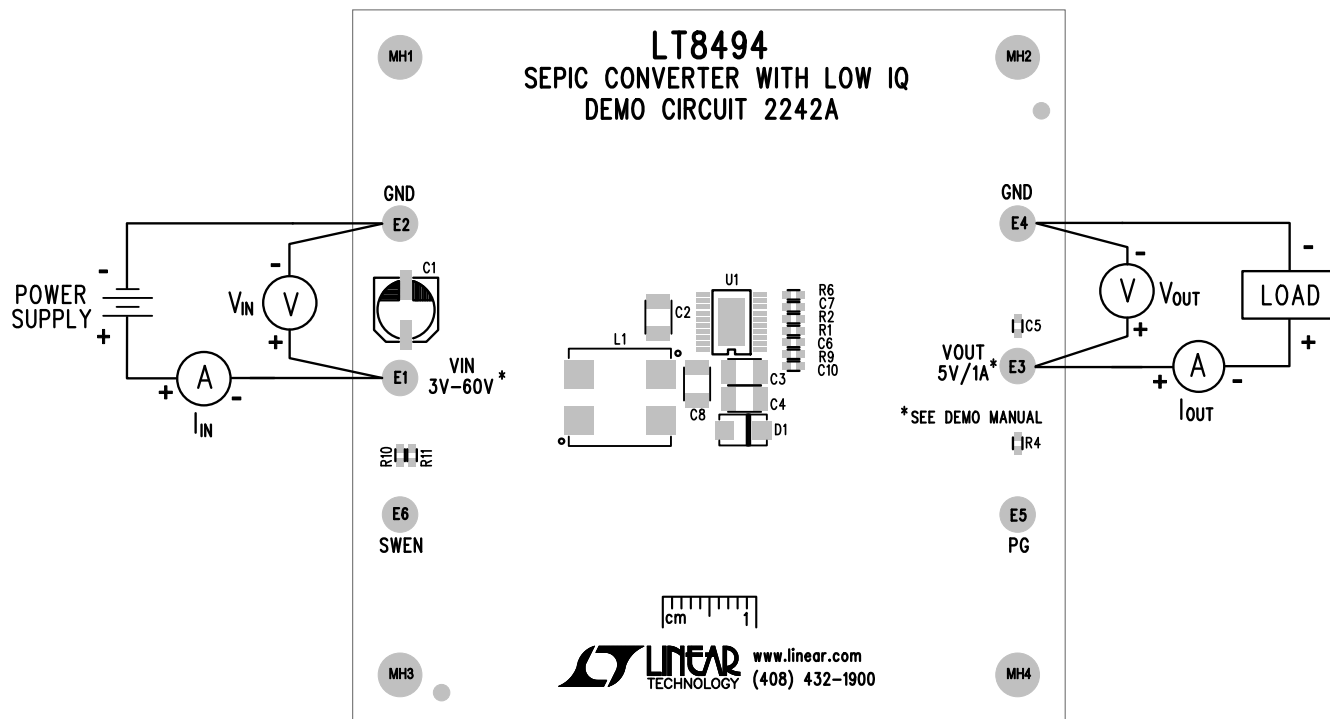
MH1

LT8494
SEPIC CONVERTER WITH LOW IQ
DEMO CIRCUIT 2242A

MH2

GND
E2

POWER SUPPLY

-
+

$V_{IN}$
V
-
+

C1

E1
VIN
3V-60V*

+
A
-
$I_{IN}$

R10 R11

E6
SWEN

C2
U1
R6
C7
R2
R1
C6
R9
C10

L1

C8
C3
C4
D1

GND
E4

-
V
$V_{OUT}$
+

-
LOAD
+

C5

VOUT
5V/1A*
E3

+
A
-
$I_{OUT}$

*SEE DEMO MANUAL

R4

E5
PG

cm 1

MH3

LINEAR
TECHNOLOGY

www.linear.com
(408) 432-1900

MH4